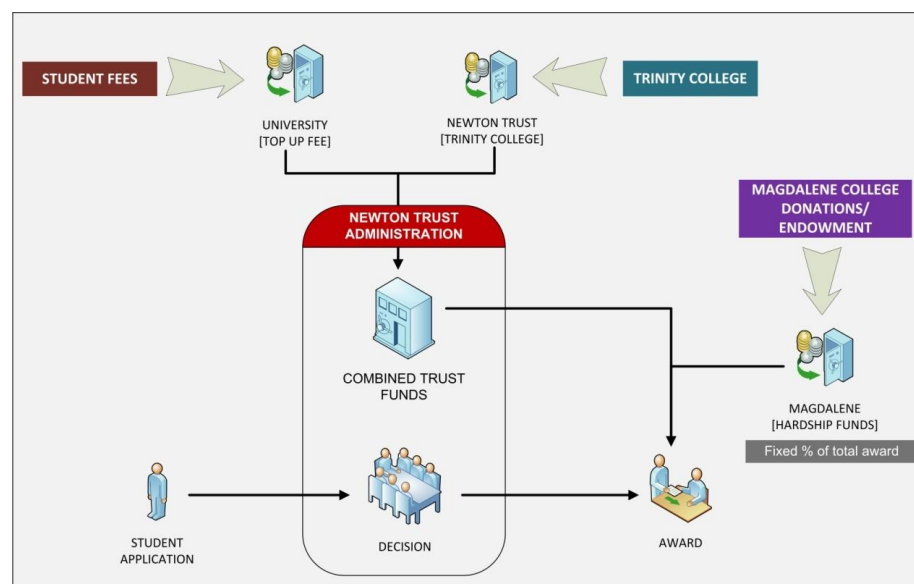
STUDENT FEES

UNIVERSITY
[TOP UP FEE]

NEWTON TRUST
[TRINITY COLLEGE]

TRINITY COLLEGE

MAGDALENE COLLEGE
DONATIONS/
ENDOWMENT

NEWTON TRUST
ADMINISTRATION

COMBINED TRUST
FUNDS

MAGDALENE
[HARDSHIP FUNDS]

Fixed % of total award

STUDENT
APPLICATION

DECISION

AWARD